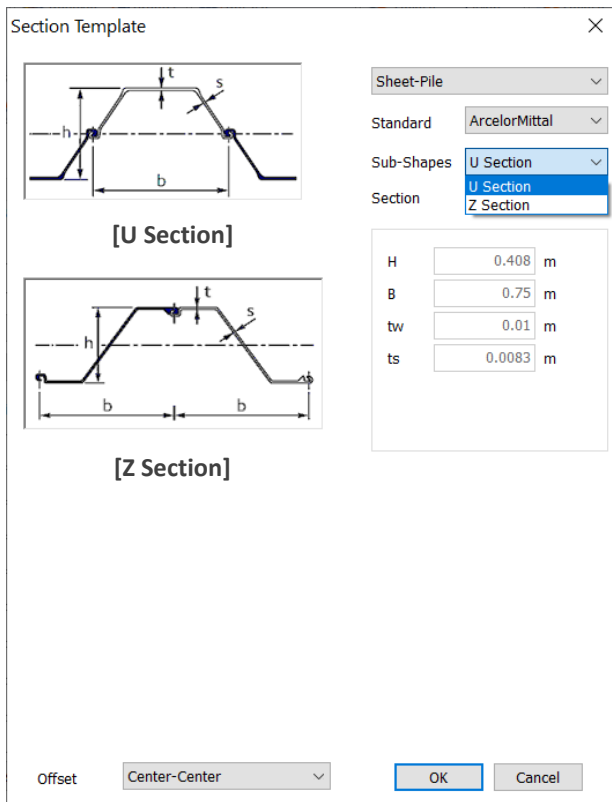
Section Template

t
s
h
b

[U Section]

t
s
h
b
b

[Z Section]

Sheet-Pile

Standard ArcelorMittal

Sub-Shapes U Section

U Section
Z Section

Section

| | | |
|---|---|---|
| H | 0.408 | m |
| B | 0.75 | m |
| tw | 0.01 | m |
| ts | 0.0083 | m |

Offset Center-Center

OK

Cancel